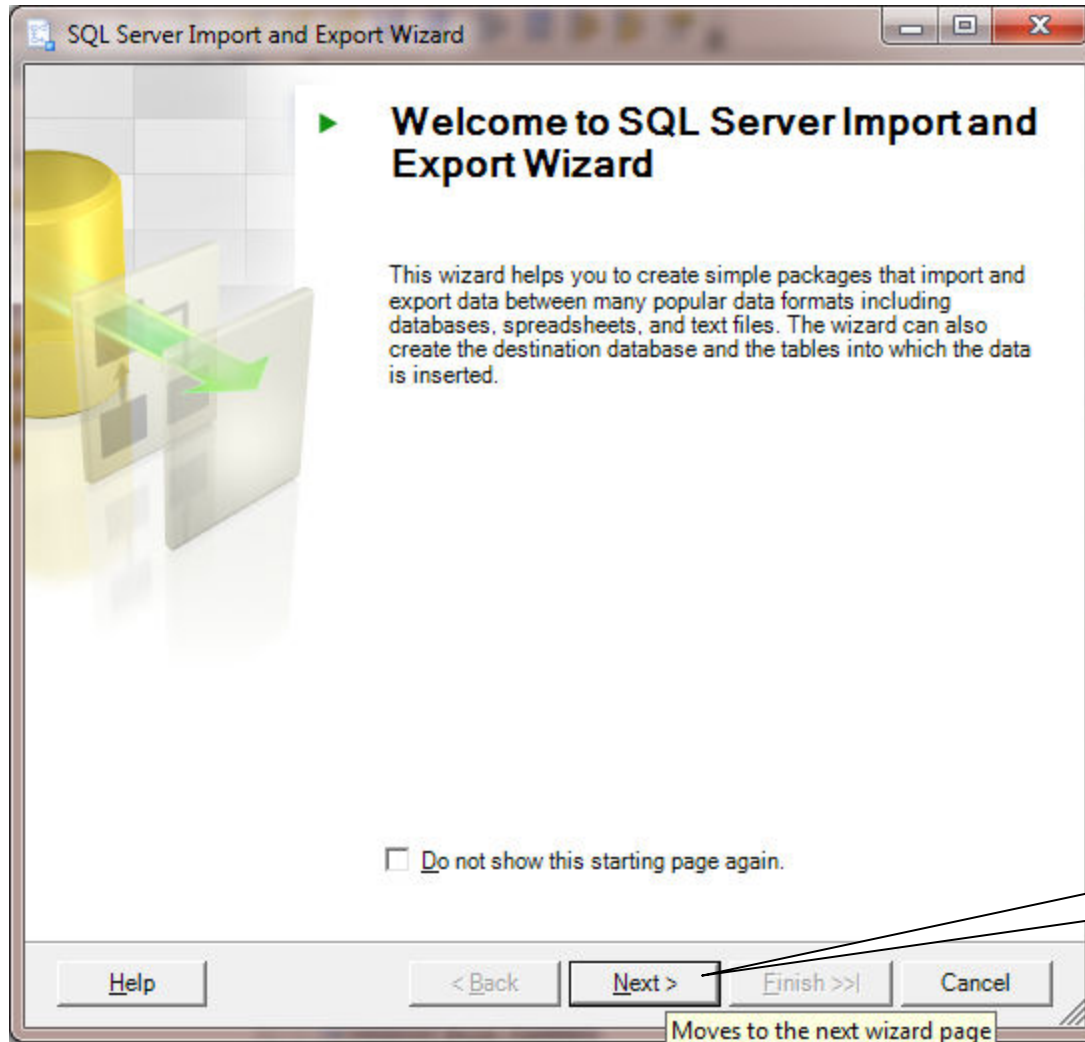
SQL Server Import and Export Wizard

Welcome to SQL Server Import and Export Wizard

This wizard helps you to create simple packages that import and export data between many popular data formats including databases, spreadsheets, and text files. The wizard can also create the destination database and the tables into which the data is inserted.

Do not show this starting page again.

Help

< Back

Next >

Finish >>|

Cancel

Moves to the next wizard page